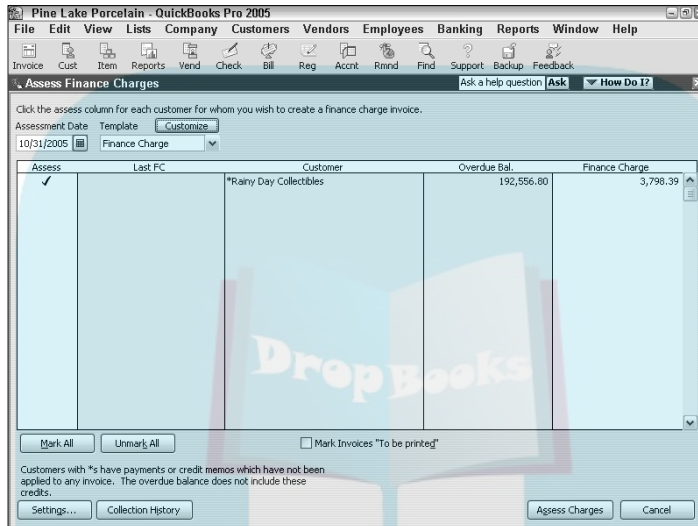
Pine Lake Porcelain - QuickBooks Pro 2005

File Edit View Lists Company Customers Vendors Employees Banking Reports Window Help

Invoice Cust Item Reports Vend Check Bill Reg Accnt Rmnd Find Support Backup Feedback

Assess Finance Charges

Ask a help question Ask How Do I?

Click the assess column for each customer for whom you wish to create a finance charge invoice.

Assessment Date Template Customize

10/31/2005 Finance Charge

| Assess | Last FC | Customer | Overdue Bal. | Finance Charge |
|---|---|---|---|---|
| ✓ | | *Rainy Day Collectibles | 192,556.80 | 3,798.39 |

DropBooks

Mark All Unmark All Mark Invoices "To be printed"

Customers with *s have payments or credit memos which have not been applied to any invoice. The overdue balance does not include these credits.

Settings... Collection History Assess Charges Cancel